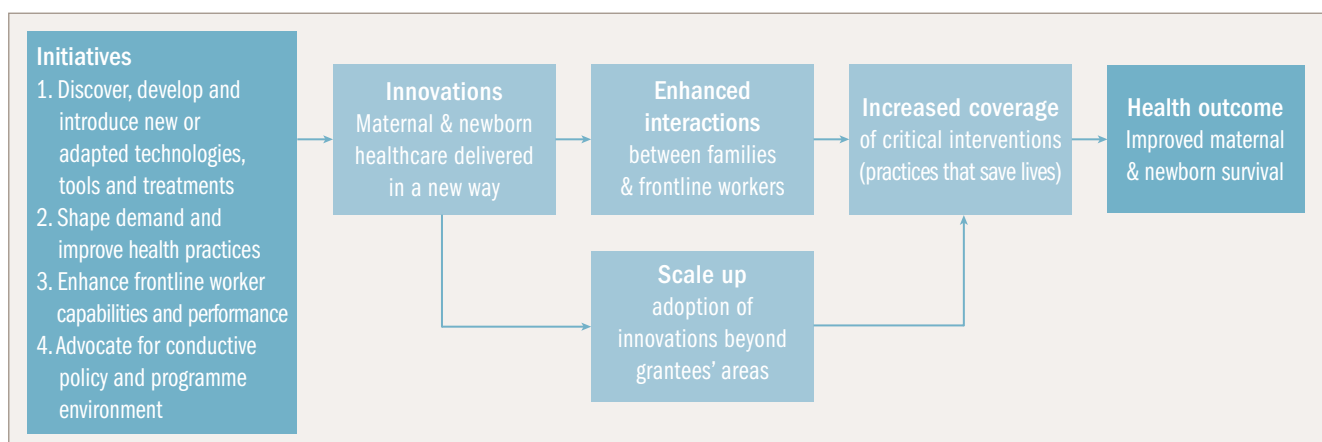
Initiatives
1. Discover, develop and introduce new or adapted technologies, tools and treatments
2. Shape demand and improve health practices
3. Enhance frontline worker capabilities and performance
4. Advocate for conductive policy and programme environment

Innovations
Maternal & newborn healthcare delivered in a new way

Enhanced interactions
between families & frontline workers

Increased coverage
of critical interventions (practices that save lives)

Health outcome
Improved maternal & newborn survival

Scale up
adoption of innovations beyond grantees' areas